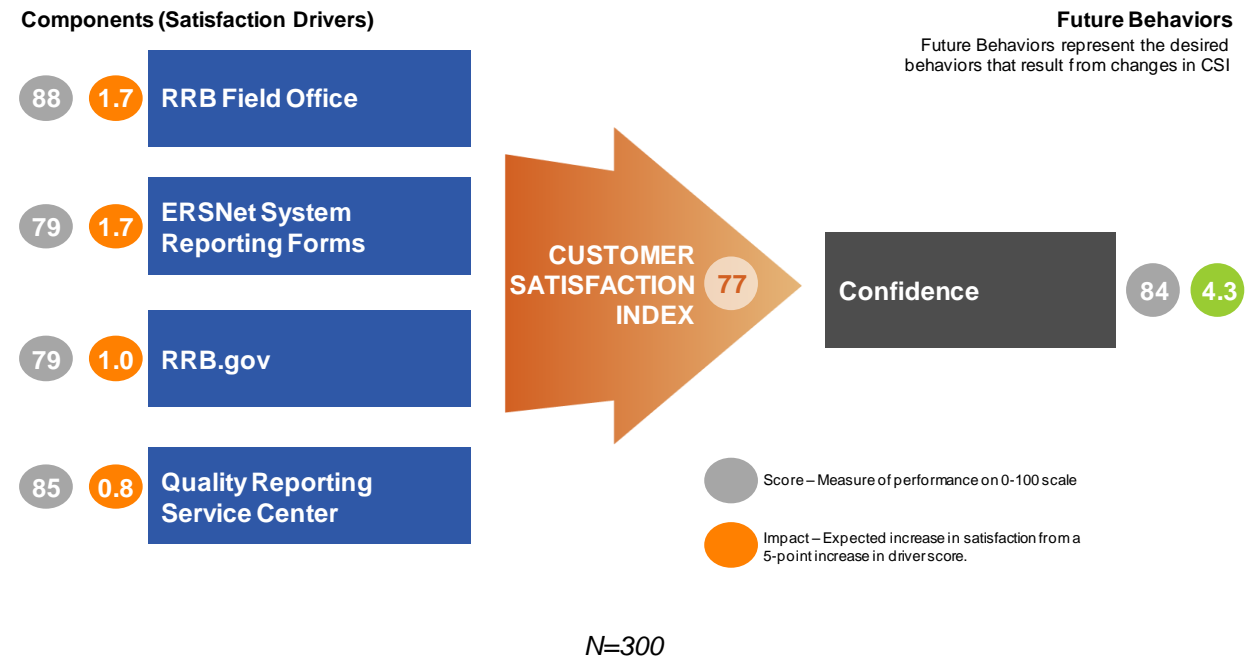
Components (Satisfaction Drivers)

Future Behaviors

Future Behaviors represent the desired behaviors that result from changes in CSI

88 1.7 RRB Field Office

79 1.7 ERSNet System Reporting Forms

79 1.0 RRB.gov

85 0.8 Quality Reporting Service Center

CUSTOMER SATISFACTION INDEX 77

Confidence 84 4.3

Score – Measure of performance on 0-100 scale

Impact – Expected increase in satisfaction from a 5-point increase in driver score.

N=300